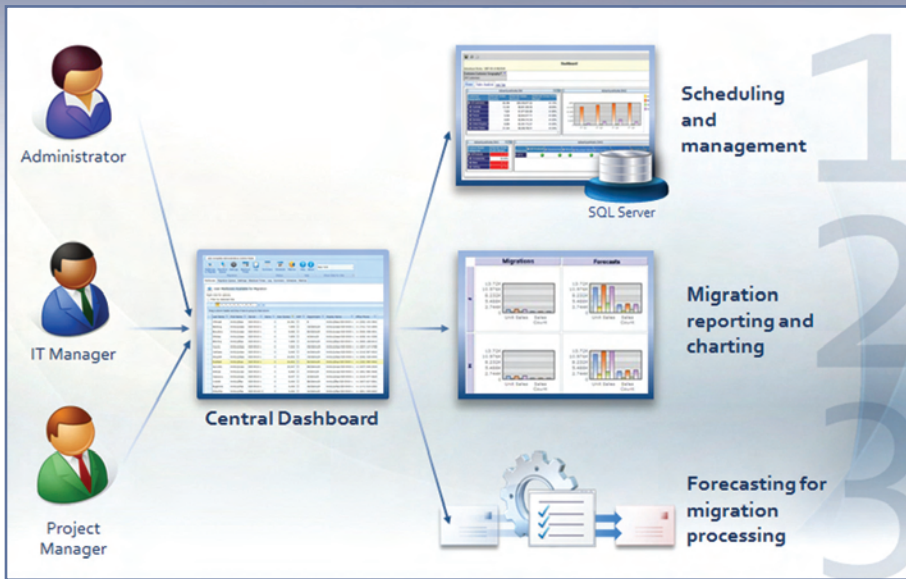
Administrator

IT Manager

Project Manager

Central Dashboard

SQL Server

Scheduling and management

Migrations

Forecasts

Migration reporting and charting

Forecasting for migration processing

1

2

3